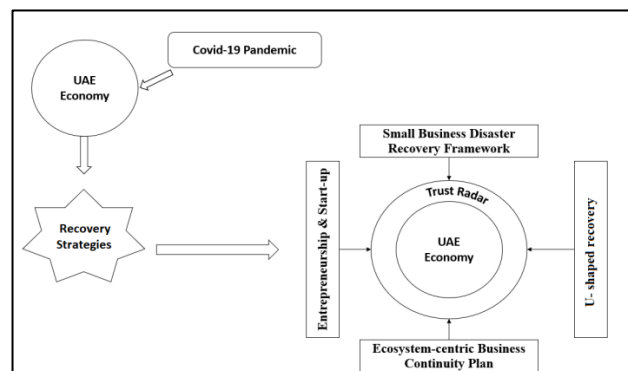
Covid-19 Pandemic

UAE Economy

Recovery Strategies

Small Business Disaster Recovery Framework

Entrepreneurship & Start-up

Trust Radar

UAE Economy

U- shaped recovery

Ecosystem-centric Business Continuity Plan